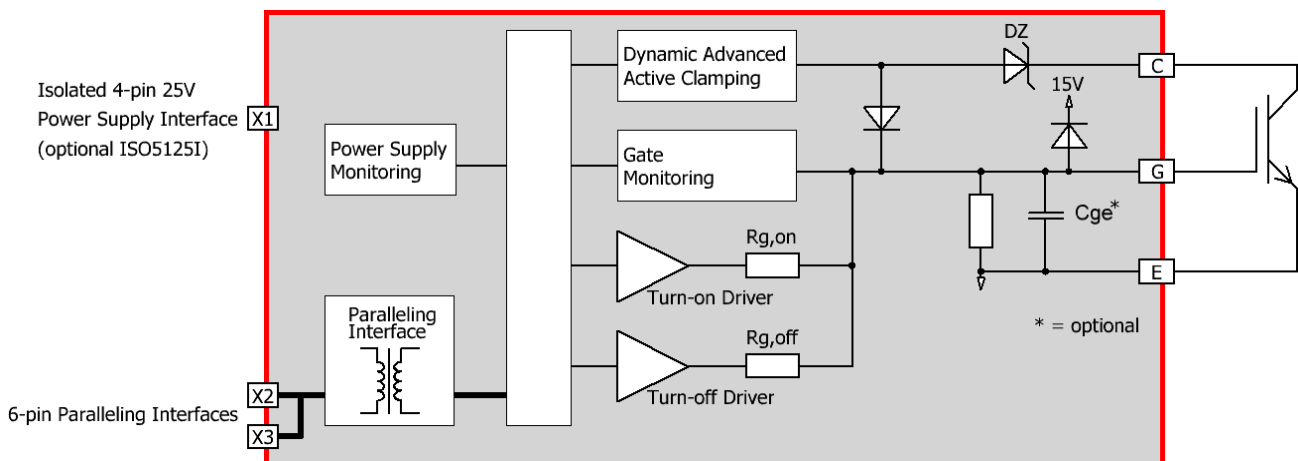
Isolated 4-pin 25V Power Supply Interface (optional ISO5125I)

X1

Power Supply Monitoring

Dynamic Advanced Active Clamping

Gate Monitoring

DZ

15V

C

G

E

Cge*

Rg,on

Turn-on Driver

Rg,off

Turn-off Driver

Paralleling Interface

* = optional

6-pin Paralleling Interfaces

X2

X3